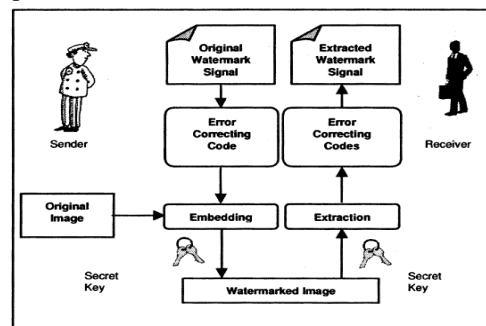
Original Watermark Signal

Extracted Watermark Signal

Error Correcting Code

Error Correcting Codes

Sender

Receiver

Original Image

Embedding

Extraction

Secret Key

Secret Key

Watermarked Image